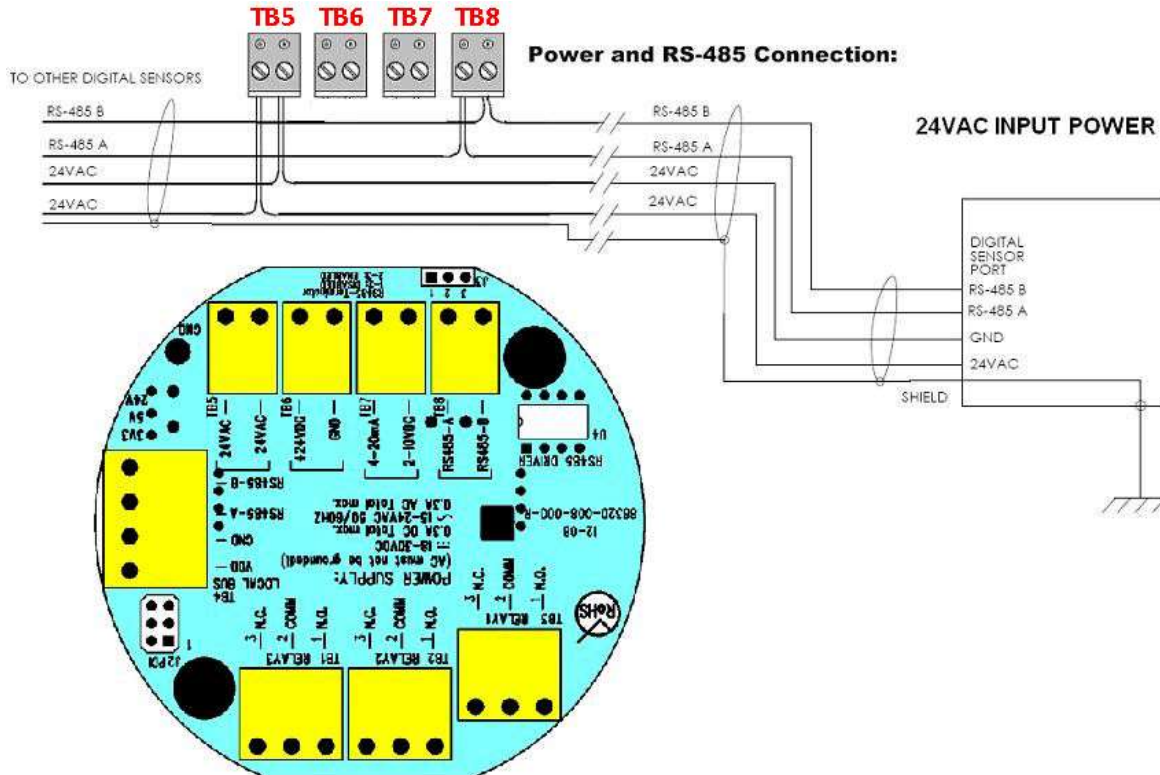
TB5 TB6 TB7 TB8

Power and RS-485 Connection:

TO OTHER DIGITAL SENSORS

RS-485 B
RS-485 A
24VAC
24VAC

RS-485 B
RS-485 A
24VAC
24VAC

24VAC INPUT POWER

DIGITAL SENSOR PORT
RS-485 B
RS-485 A
GND
24VAC
SHIELD

GND
24V
5V
3V3
TB5
24VAC
24VAC
TB6
+24VDC
GND
TB7
4-20mA
2-10VDC
TB8
RS485-A
RS485-B
U4
RS485 DRIVER
J3
RS485-B
RS485-A
GND
VDD
LOCAL BUS
TB4
J2PCI
POWER SUPPLY:
(AC must not be grounded)
18-30VDC
0.3A DC Total max.
15-24VAC 50/60HZ
0.3A AC Total max.
88320-008-00C-R
12-08
3 N.C. 2 COMM 1 N.O.
TB1 RELAY3
TB2 RELAY2
TB3 RELAY1
RoHS